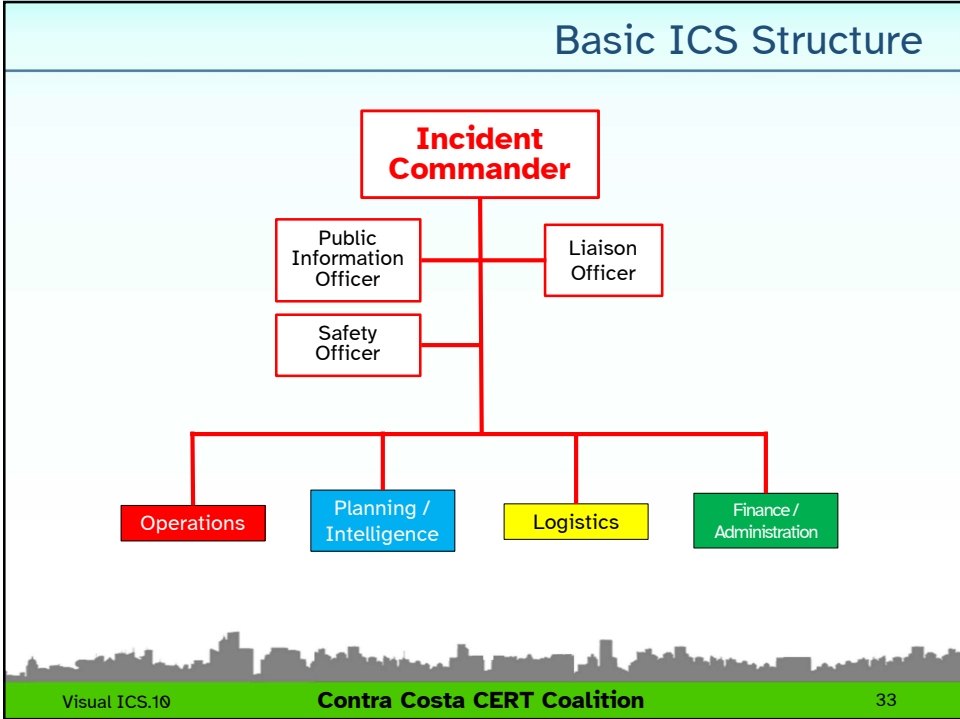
Basic ICS Structure

Incident Commander

Public Information Officer

Liaison Officer

Safety Officer

Operations

Planning / Intelligence

Logistics

Finance / Administration

Visual ICS.10

Contra Costa CERT Coalition

33